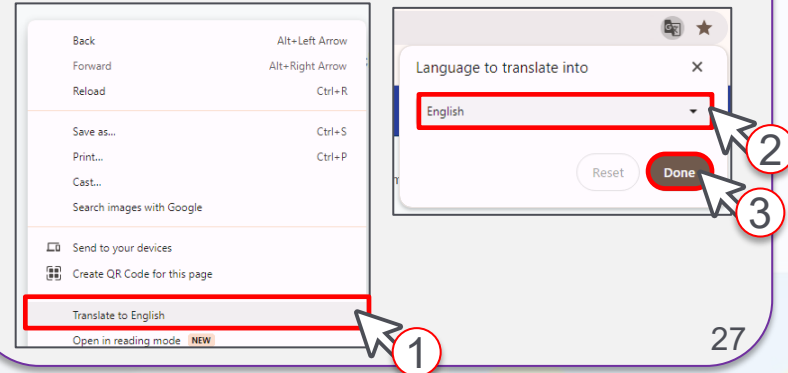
Back Alt+Left Arrow
Forward Alt+Right Arrow
Reload Ctrl+R

Save as... Ctrl+S
Print... Ctrl+P
Cast...
Search images with Google

Send to your devices
Create QR Code for this page

Translate to English
Open in reading mode NEW

Language to translate into ×
English
Reset Done

1
2
3
27